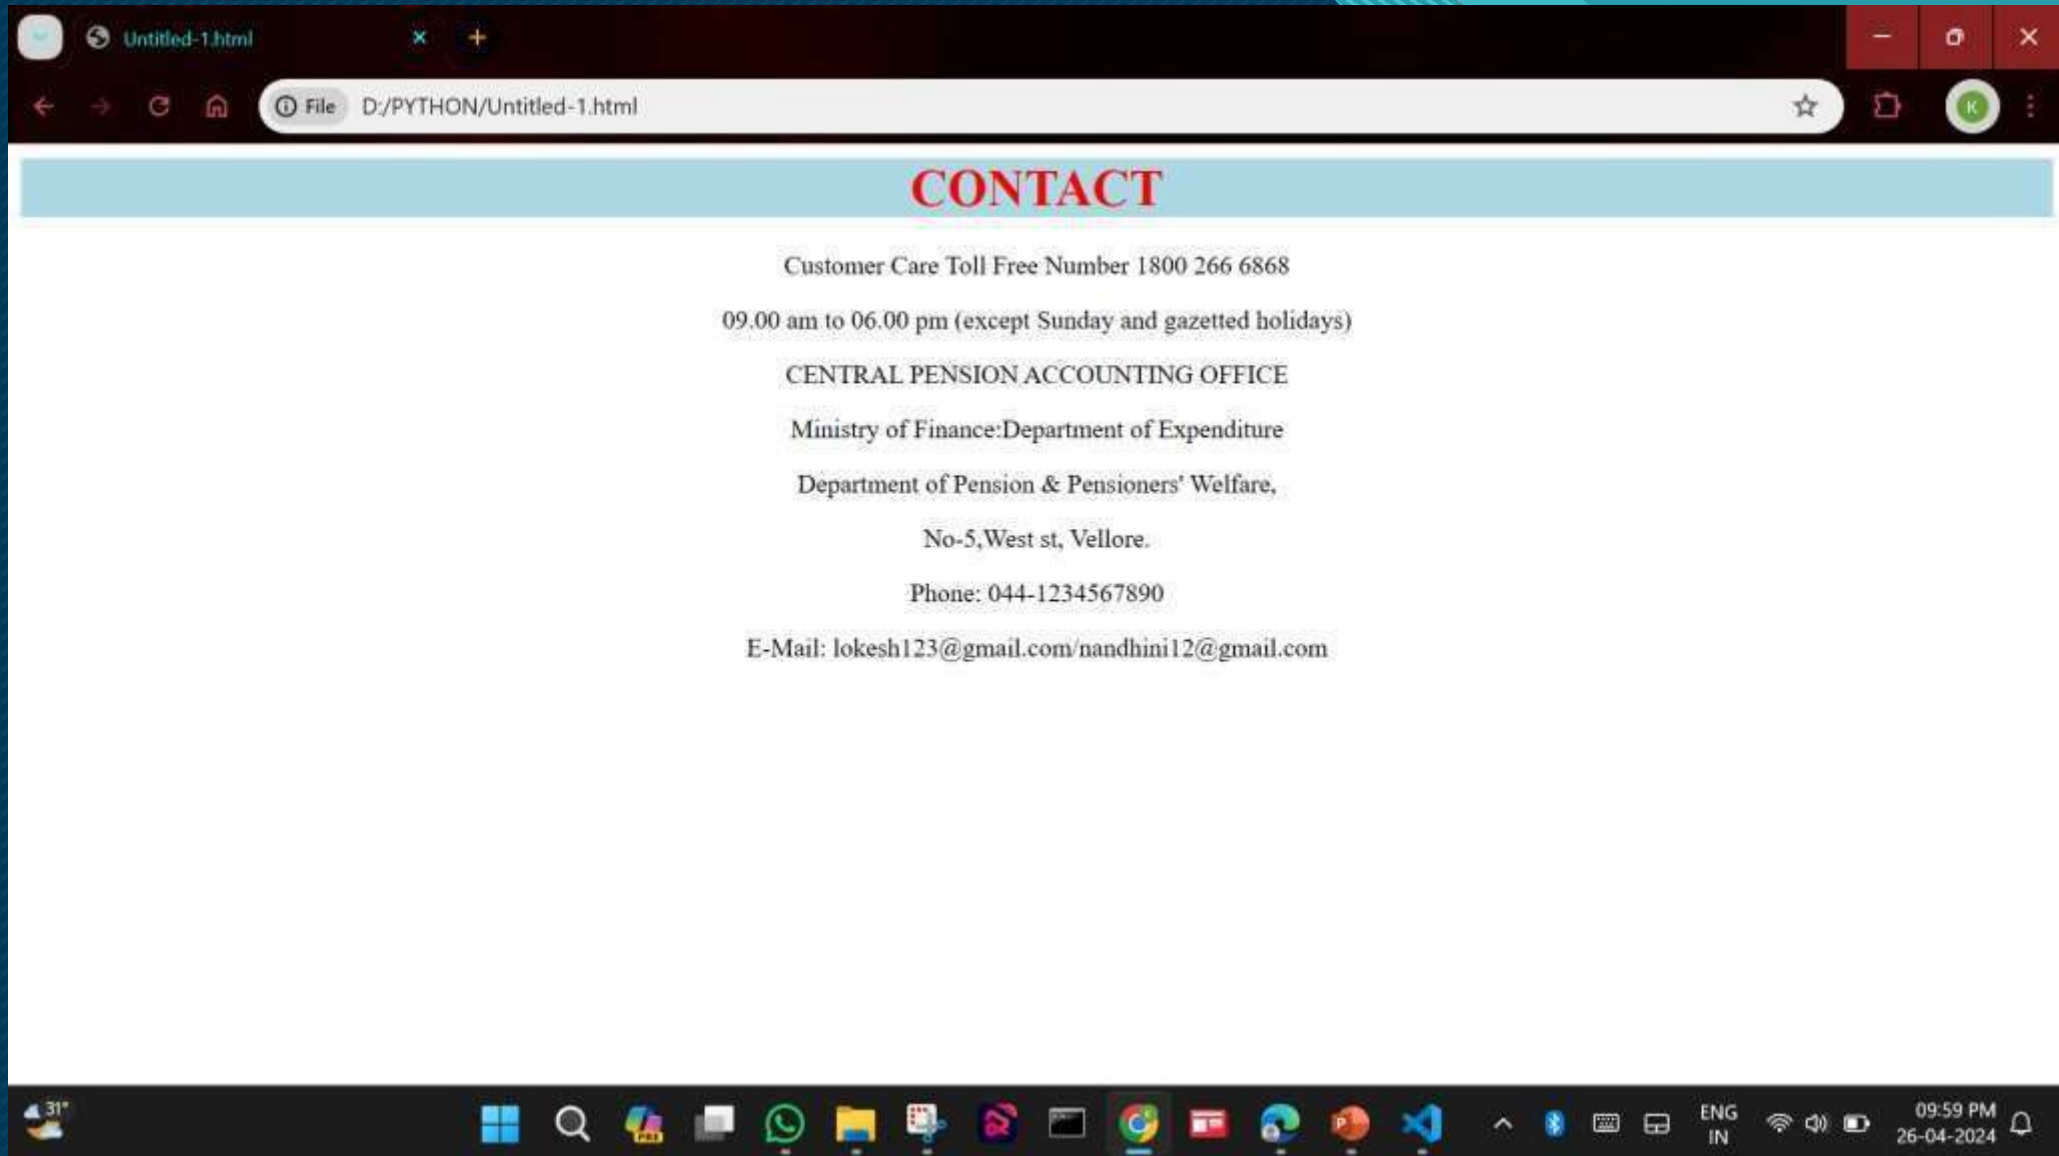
Untitled-1.html

File D:/PYTHON/Untitled-1.html

CONTACT

Customer Care Toll Free Number 1800 266 6868

09.00 am to 06.00 pm (except Sunday and gazetted holidays)

CENTRAL PENSION ACCOUNTING OFFICE

Ministry of Finance:Department of Expenditure

Department of Pension & Pensioners' Welfare,

No-5,West st, Vellore.

Phone: 044-1234567890

E-Mail: lokesh123@gmail.com/nandhini12@gmail.com

31°

ENG
IN

09:59 PM
26-04-2024